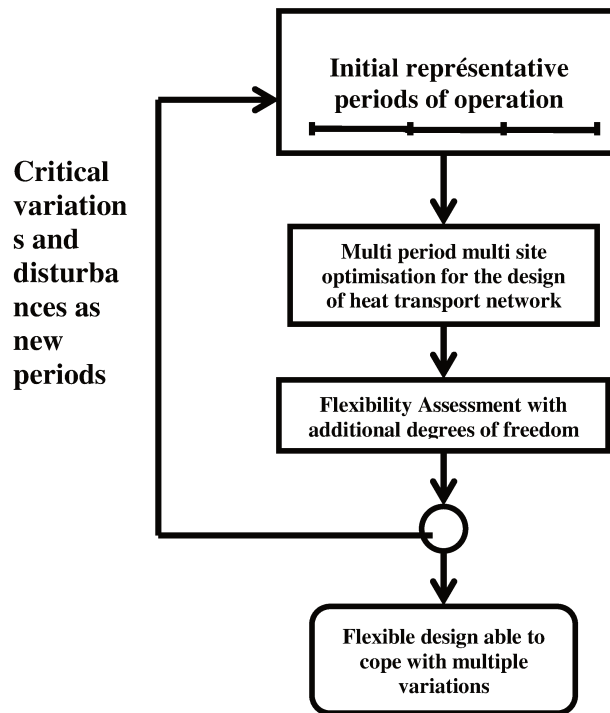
Initial représentative periods of operation

Critical variations and disturbances as new periods

Multi period multi site optimisation for the design of heat transport network

Flexibility Assessment with additional degrees of freedom

Flexible design able to cope with multiple variations